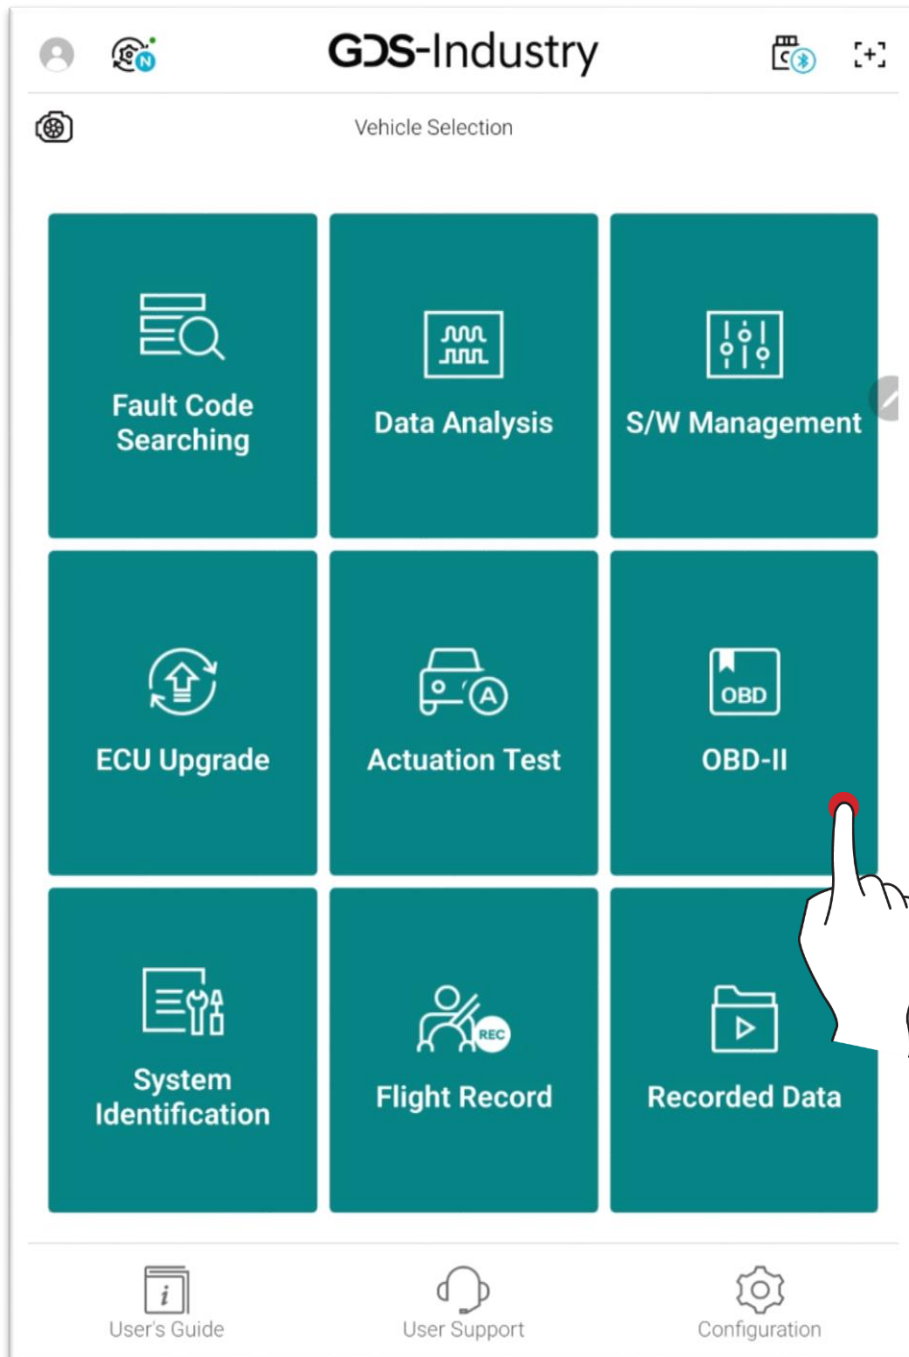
GDS-Industry

Vehicle Selection

Fault Code Searching

Data Analysis

S/W Management

ECU Upgrade

Actuation Test

OBD

OBD-II

System Identification

REC

Flight Record

Recorded Data

User's Guide

User Support

Configuration